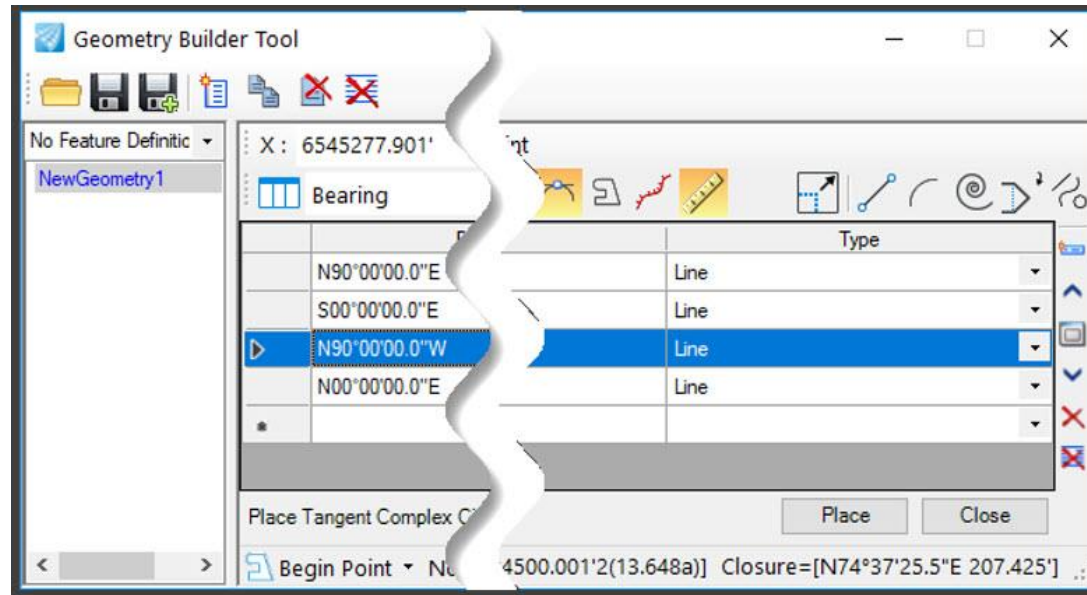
Geometry Builder Tool

No Feature Definitic

NewGeometry1

X: 6545277.901' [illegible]int

Bearing

| | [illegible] | Type |
|---|---|---|
| | N90°00'00.0"E | Line |
| | S00°00'00.0"E | Line |
| | N90°00'00.0"W | Line |
| | N00°00'00.0"E | Line |
| * | | |

Place Tangent Complex C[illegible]

Place

Close

Begin Point N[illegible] 4500.001'2(13.648a)] Closure=[N74°37'25.5"E 207.425']